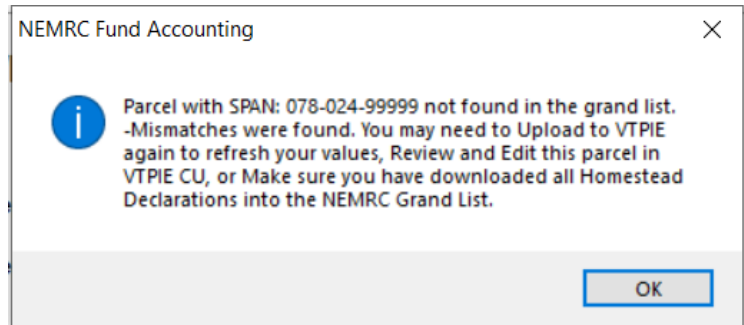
NEMRC Fund Accounting

Parcel with SPAN: 078-024-99999 not found in the grand list.
-Mismatches were found. You may need to Upload to VTPIE again to refresh your values, Review and Edit this parcel in VTPIE CU, or Make sure you have downloaded all Homestead Declarations into the NEMRC Grand List.

OK